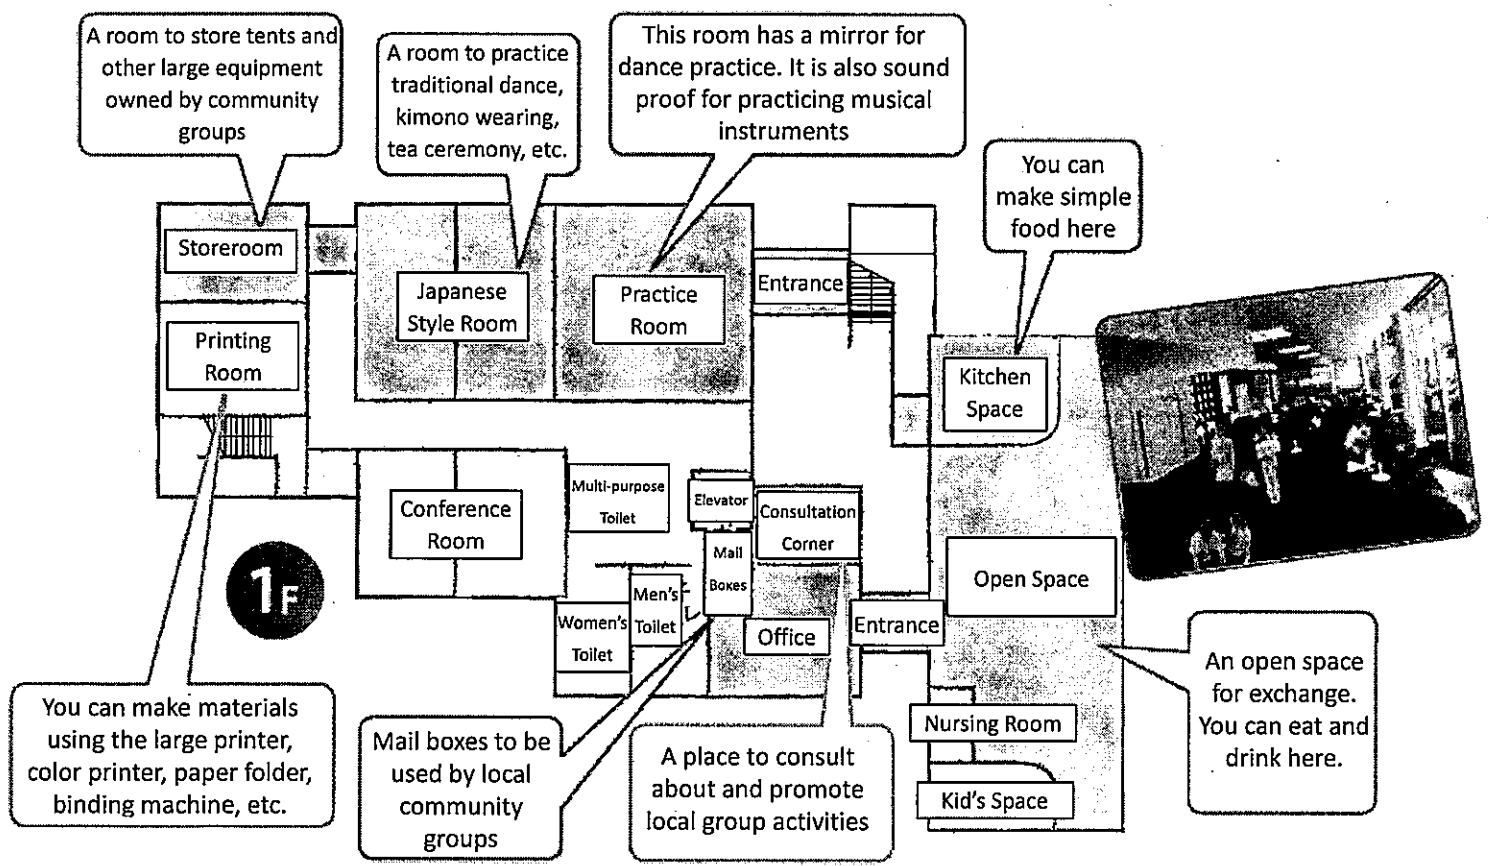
A room to store tents and other large equipment owned by community groups

A room to practice traditional dance, kimono wearing, tea ceremony, etc.

This room has a mirror for dance practice. It is also sound proof for practicing musical instruments

You can make simple food here

Storeroom

Japanese Style Room

Practice Room

Entrance

Printing Room

Kitchen Space

Conference Room

Multi-purpose Toilet

Elevator

Consultation Corner

Mail Boxes

Open Space

1F

Men's Toilet

Women's Toilet

Office

Entrance

Nursing Room

Kid's Space

You can make materials using the large printer, color printer, paper folder, binding machine, etc.

Mail boxes to be used by local community groups

A place to consult about and promote local group activities

An open space for exchange. You can eat and drink here.